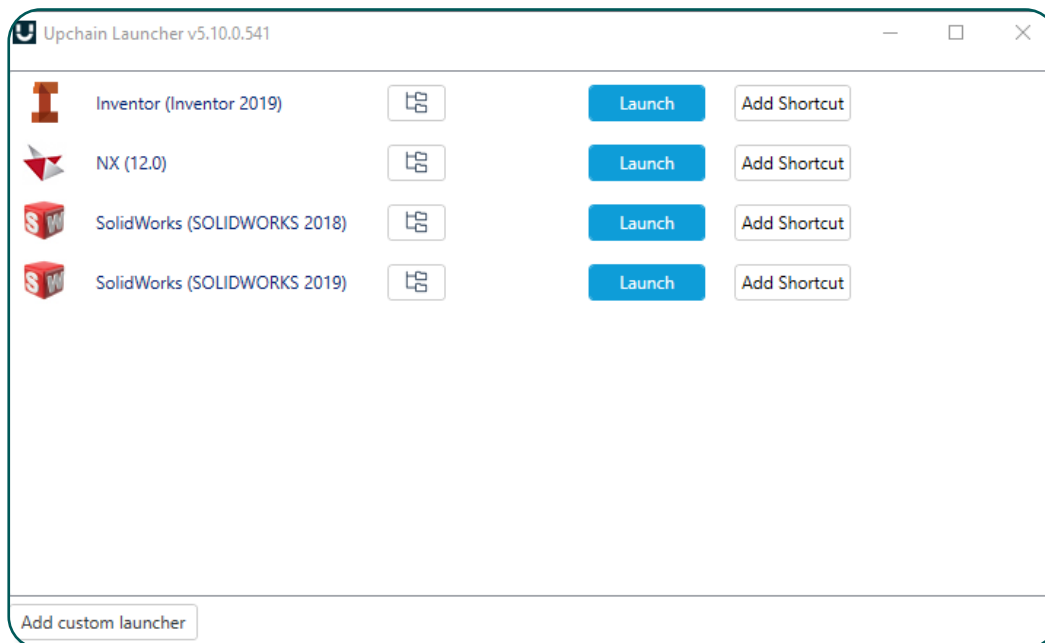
Upchain Launcher v5.10.0.541

Inventor (Inventor 2019) Launch Add Shortcut

NX (12.0) Launch Add Shortcut

SolidWorks (SOLIDWORKS 2018) Launch Add Shortcut

SolidWorks (SOLIDWORKS 2019) Launch Add Shortcut

Add custom launcher